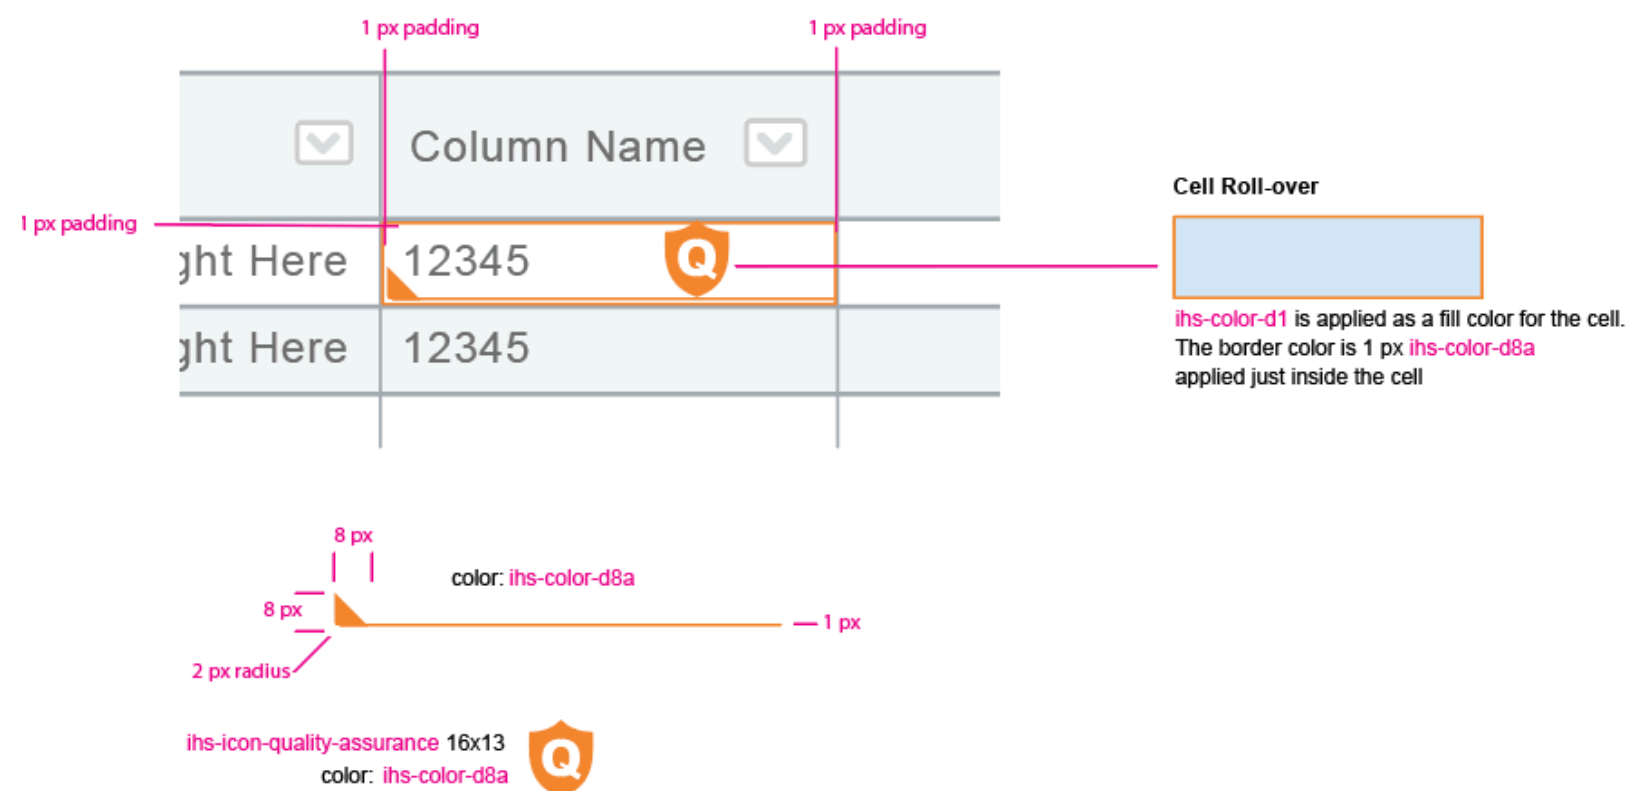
1 px padding

1 px padding

Column Name

1 px padding

ght Here

12345

Q

ght Here

12345

Cell Roll-over

ihs-color-d1 is applied as a fill color for the cell. The border color is 1 px ihs-color-d8a applied just inside the cell

8 px

color: ihs-color-d8a

8 px

1 px

2 px radius

ihs-icon-quality-assurance 16x13
color: ihs-color-d8a

Q